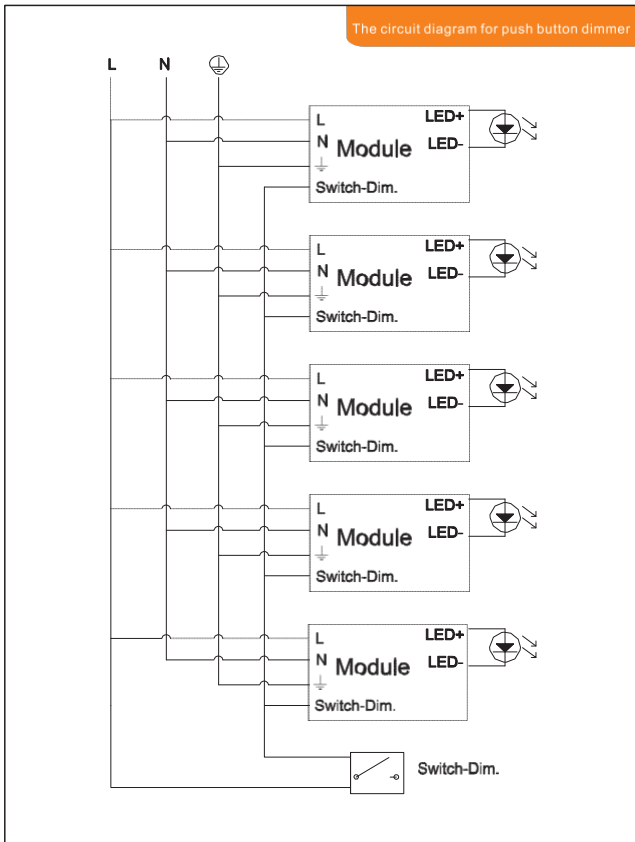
The circuit diagram for push button dimmer

L N

L
N Module
Switch-Dim.
LED+
LED-

L
N Module
Switch-Dim.
LED+
LED-

L
N Module
Switch-Dim.
LED+
LED-

L
N Module
Switch-Dim.
LED+
LED-

L
N Module
Switch-Dim.
LED+
LED-

Switch-Dim.